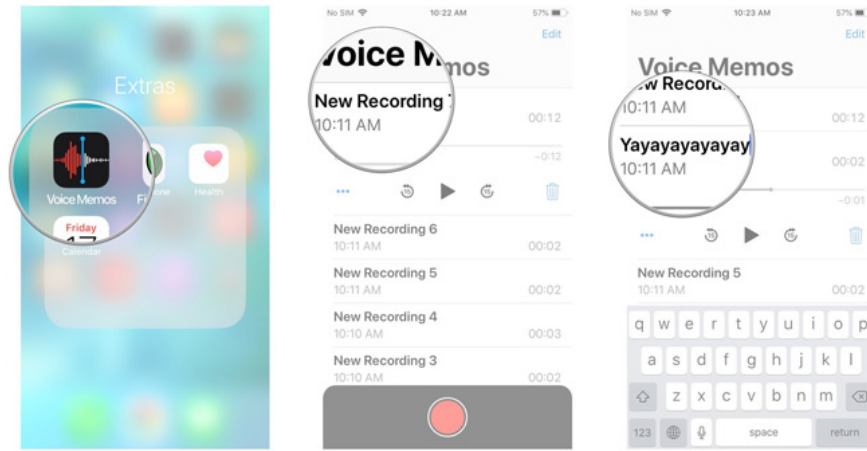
Extras

Voice Memos

Fi

hone

Health

Friday

17

Calendar

No SIM

10:22 AM

57%

Edit

Voice Memos

New Recording

10:11 AM

00:12

-0:12

New Recording 6

10:11 AM

00:02

New Recording 5

10:11 AM

00:02

New Recording 4

10:10 AM

00:03

New Recording 3

10:10 AM

00:02

No SIM

10:23 AM

57%

Edit

Voice Memos

ew Recording

10:11 AM

00:12

Yayayayayayay

10:11 AM

00:02

-0:01

New Recording 5

10:11 AM

00:02

q w e r t y u i o p

a s d f g h j k l

z x c v b n m

123

space

return